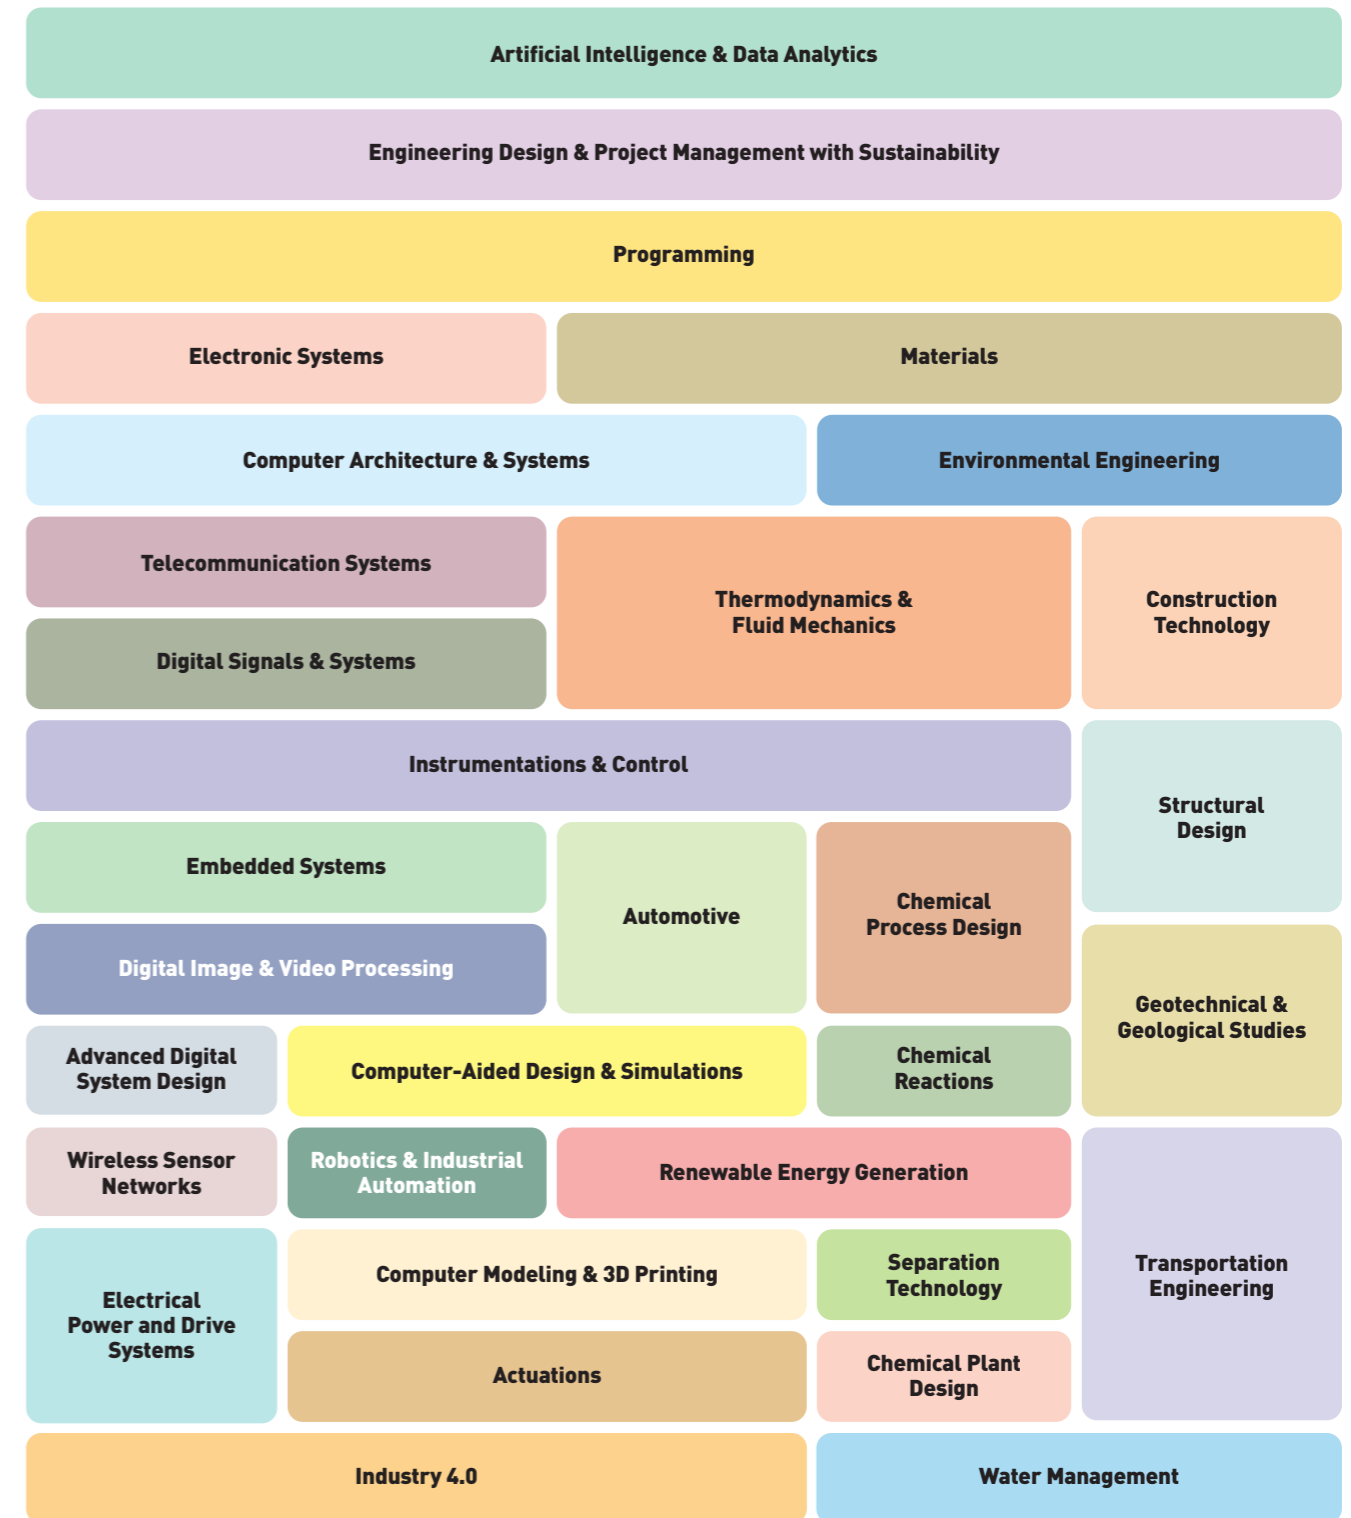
Artificial Intelligence & Data Analytics

Engineering Design & Project Management with Sustainability

Programming

Electronic Systems

Materials

Computer Architecture & Systems

Environmental Engineering

Telecommunication Systems

Thermodynamics & Fluid Mechanics

Construction Technology

Digital Signals & Systems

Instrumentations & Control

Structural Design

Embedded Systems

Automotive

Chemical Process Design

Digital Image & Video Processing

Geotechnical & Geological Studies

Advanced Digital System Design

Computer-Aided Design & Simulations

Chemical Reactions

Wireless Sensor Networks

Robotics & Industrial Automation

Renewable Energy Generation

Transportation Engineering

Electrical Power and Drive Systems

Computer Modeling & 3D Printing

Separation Technology

Actuations

Chemical Plant Design

Industry 4.0

Water Management